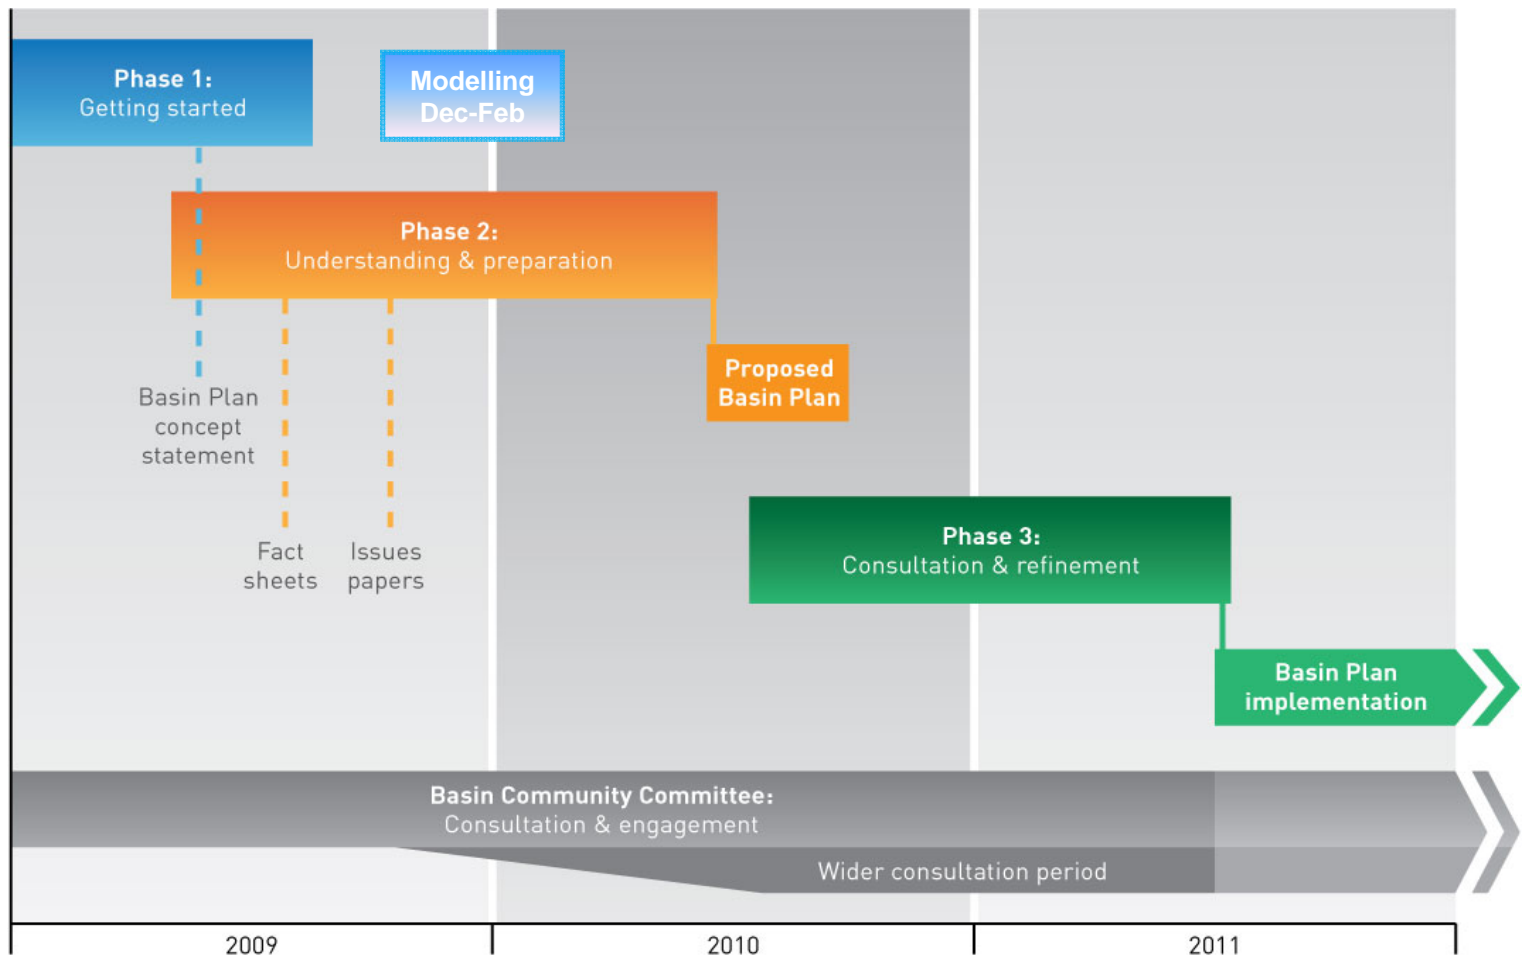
Phase 1:
Getting started

Modelling
Dec-Feb

Phase 2:
Understanding & preparation

Basin Plan concept statement

Fact sheets

Issues papers

Proposed Basin Plan

Phase 3:
Consultation & refinement

Basin Plan implementation

Basin Community Committee:
Consultation & engagement

Wider consultation period

2009

2010

2011